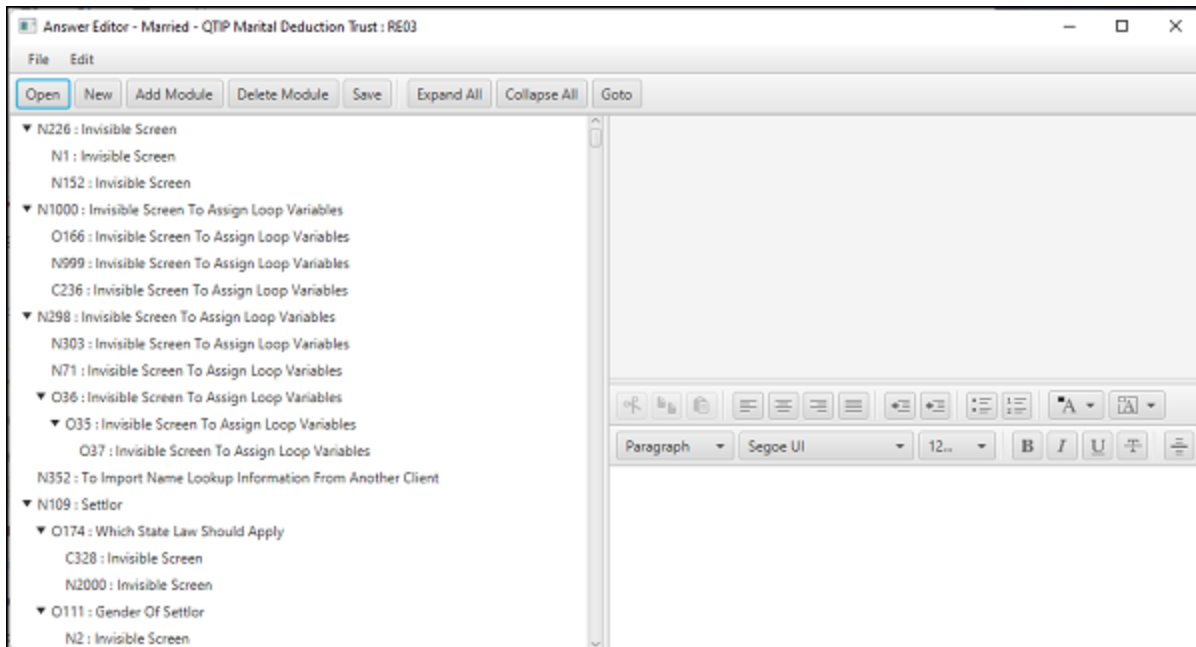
Answer Editor - Married - QTIP Marital Deduction Trust : RE03

File Edit

Open New Add Module Delete Module Save Expand All Collapse All Goto

▼ N226 : Invisible Screen
N1 : Invisible Screen
N152 : Invisible Screen
▼ N1000 : Invisible Screen To Assign Loop Variables
O166 : Invisible Screen To Assign Loop Variables
N999 : Invisible Screen To Assign Loop Variables
C236 : Invisible Screen To Assign Loop Variables
▼ N298 : Invisible Screen To Assign Loop Variables
N303 : Invisible Screen To Assign Loop Variables
N71 : Invisible Screen To Assign Loop Variables
▼ O36 : Invisible Screen To Assign Loop Variables
▼ O35 : Invisible Screen To Assign Loop Variables
O37 : Invisible Screen To Assign Loop Variables
N352 : To Import Name Lookup Information From Another Client
▼ N109 : Settlor
▼ O174 : Which State Law Should Apply
C328 : Invisible Screen
N2000 : Invisible Screen
▼ O111 : Gender Of Settlor
N2 : Invisible Screen

Paragraph Segoe UI 12... B I U